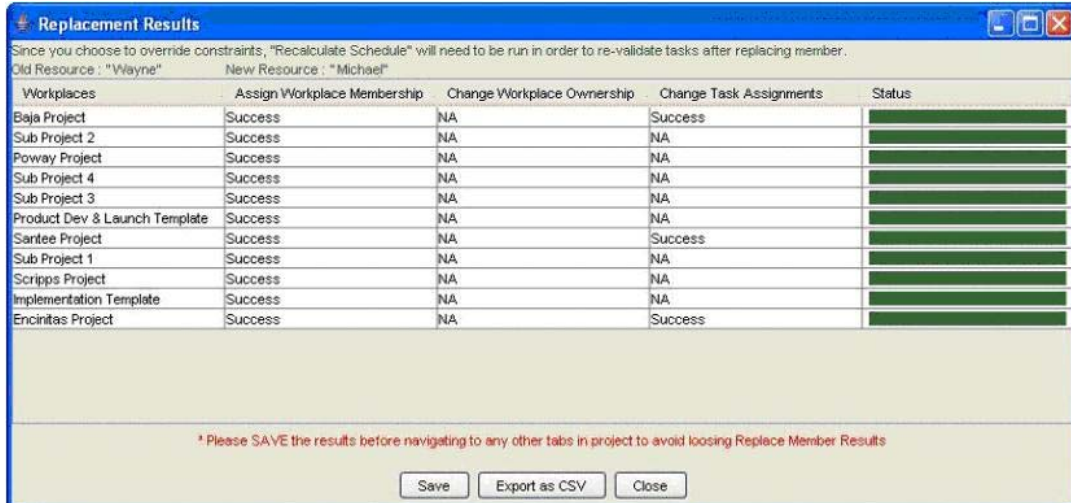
Replacement Results

Since you choose to override constraints, "Recalculate Schedule" will need to be run in order to re-validate tasks after replacing member.

Old Resource : "Wayne" New Resource : "Michael"

| Workplaces | Assign Workplace Membership | Change Workplace Ownership | Change Task Assignments | Status |
|---|---|---|---|---|
| Baja Project | Success | NA | Success | |
| Sub Project 2 | Success | NA | NA | |
| Poway Project | Success | NA | NA | |
| Sub Project 4 | Success | NA | NA | |
| Sub Project 3 | Success | NA | NA | |
| Product Dev & Launch Template | Success | NA | NA | |
| Santee Project | Success | NA | Success | |
| Sub Project 1 | Success | NA | NA | |
| Scripps Project | Success | NA | NA | |
| Implementation Template | Success | NA | NA | |
| Encinitas Project | Success | NA | Success | |

* Please SAVE the results before navigating to any other tabs in project to avoid loosing Replace Member Results

Save Export as CSV Close